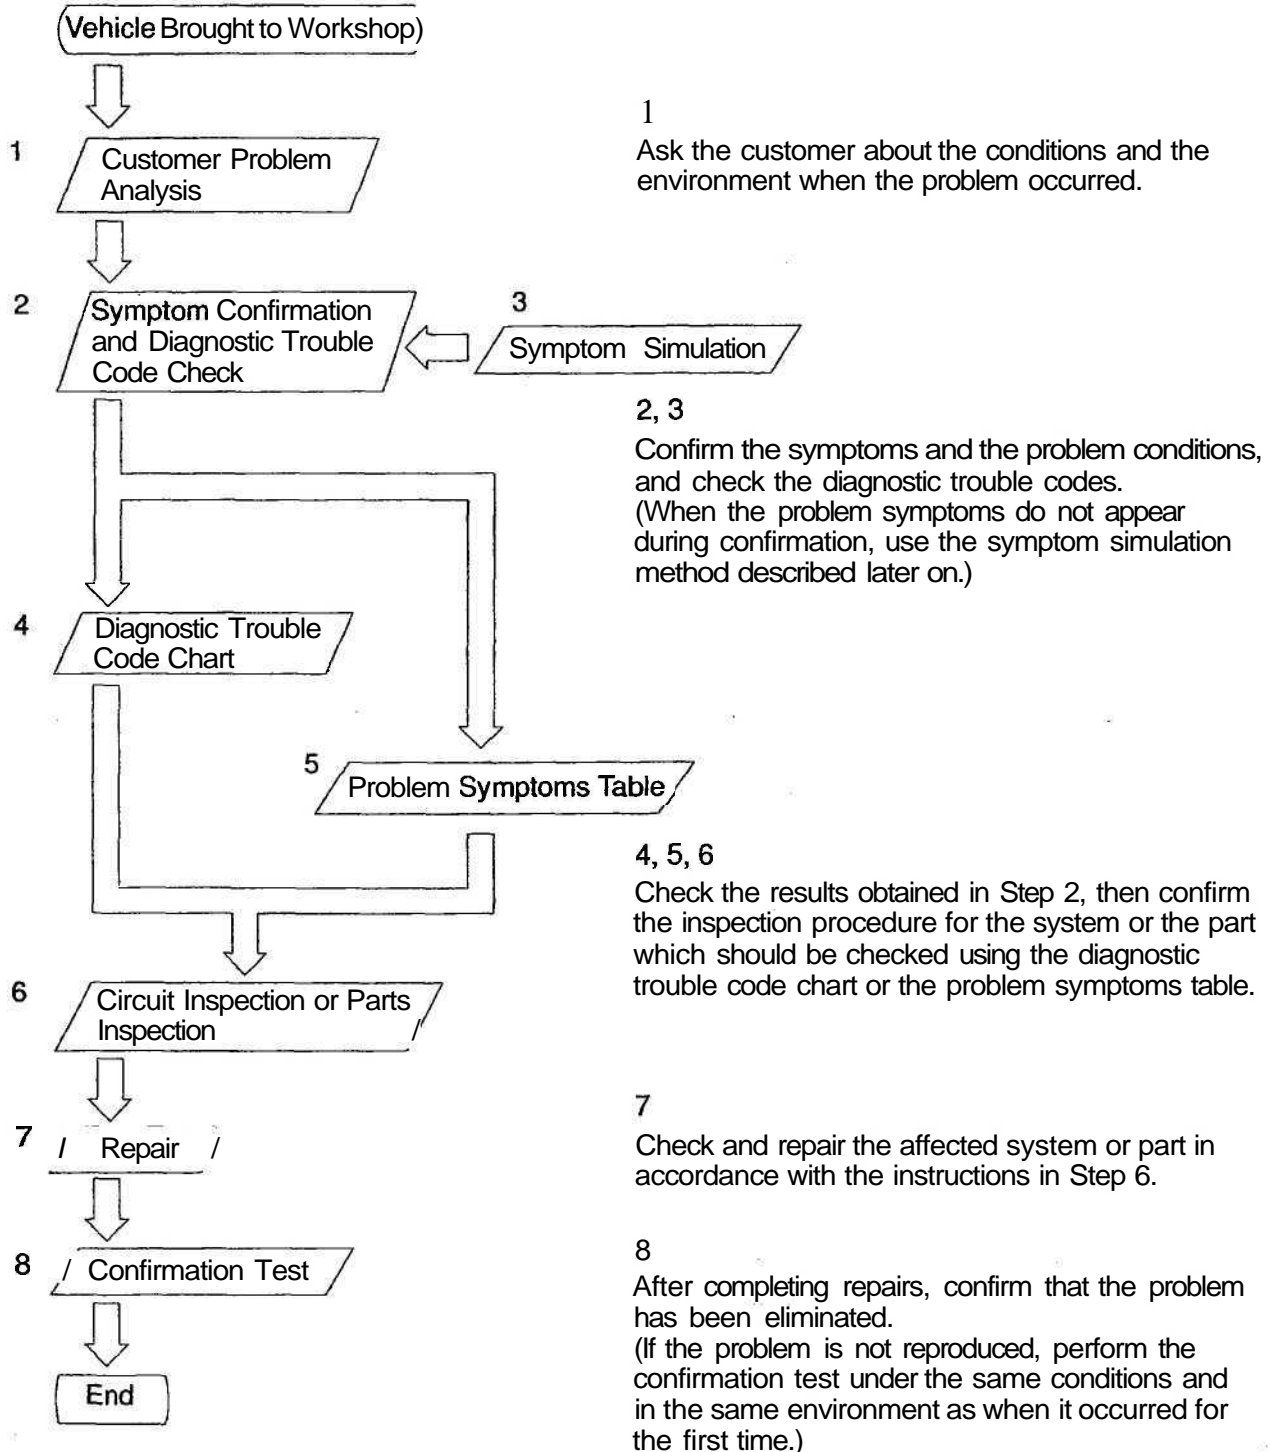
(Vehicle Brought to Workshop)

1 Customer Problem Analysis

2 Symptom Confirmation and Diagnostic Trouble Code Check

3 Symptom Simulation

4 Diagnostic Trouble Code Chart

5 Problem Symptoms Table

6 Circuit Inspection or Parts Inspection

7 Repair

8 Confirmation Test

End

1
Ask the customer about the conditions and the environment when the problem occurred.

2, 3
Confirm the symptoms and the problem conditions, and check the diagnostic trouble codes.
(When the problem symptoms do not appear during confirmation, use the symptom simulation method described later on.)

4, 5, 6
Check the results obtained in Step 2, then confirm the inspection procedure for the system or the part which should be checked using the diagnostic trouble code chart or the problem symptoms table.

7
Check and repair the affected system or part in accordance with the instructions in Step 6.

8
After completing repairs, confirm that the problem has been eliminated.
(If the problem is not reproduced, perform the confirmation test under the same conditions and in the same environment as when it occurred for the first time.)